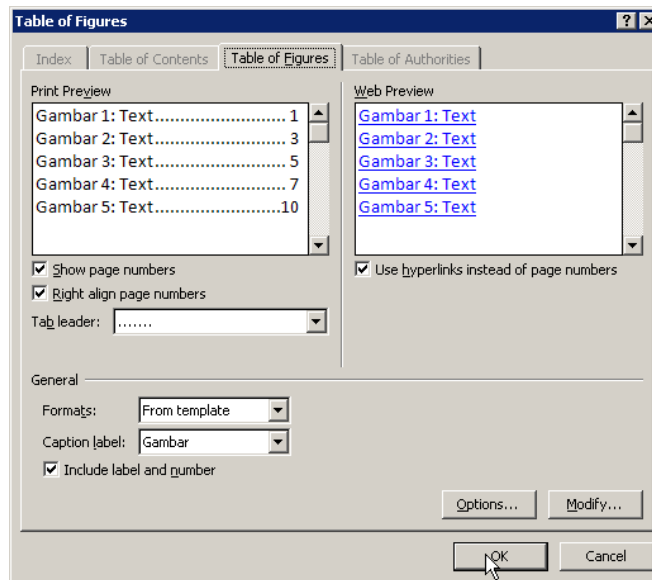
Table of Figures

? X

Index | Table of Contents | Table of Figures | Table of Authorities

Print Preview

Gambar 1: Text........................... 1
Gambar 2: Text........................... 3
Gambar 3: Text........................... 5
Gambar 4: Text........................... 7
Gambar 5: Text...........................10

Show page numbers
Right align page numbers
Tab leader: .......

Web Preview

Gambar 1: Text
Gambar 2: Text
Gambar 3: Text
Gambar 4: Text
Gambar 5: Text

Use hyperlinks instead of page numbers

General

Formats: From template
Caption label: Gambar
Include label and number

Options...
Modify...

OK
Cancel